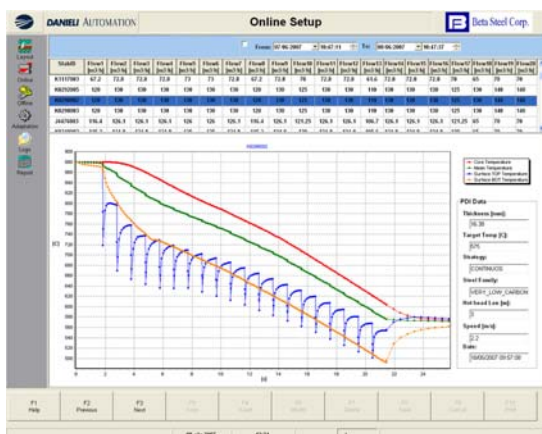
DANIELI AUTOMATION

Online Setup

Beta Steel Corp.

From: 07-06-2007 08:47:11 To: 08-06-2007 08:47:17

Layout

Online

Offline

Adaptation

Logs

Report

| Slab# | Flow1 [m3/h] | Flow2 [m3/h] | Flow3 [m3/h] | Flow4 [m3/h] | Flow5 [m3/h] | Flow6 [m3/h] | Flow7 [m3/h] | Flow8 [m3/h] | Flow9 [m3/h] | Flow10 [m3/h] | Flow11 [m3/h] | Flow12 [m3/h] | Flow13 [m3/h] | Flow14 [m3/h] | Flow15 [m3/h] | Flow16 [m3/h] | Flow17 [m3/h] | Flow18 [m3/h] | Flow19 [m3/h] |
|---|---|---|---|---|---|---|---|---|---|---|---|---|---|---|---|---|---|---|---|
| K1117003 | 67.2 | 72.8 | 72.8 | 72.8 | 73 | 73 | 72.8 | 67.2 | 72.8 | 70 | 72.8 | 72.8 | 61.6 | 72.8 | 72.8 | 70 | 65 | 70 | 70 |
| H8252005 | 120 | 130 | 130 | 130 | 130 | 130 | 130 | 130 | 130 | 125 | 130 | 130 | 130 | 130 | 130 | 125 | 130 | 140 | 140 |
| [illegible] | 120 | 130 | 130 | 130 | 130 | 130 | 130 | 120 | 130 | 125 | 130 | 130 | 110 | 130 | 130 | 125 | 130 | 140 | 140 |
| H8298001 | 120 | 130 | 130 | 130 | 130 | 130 | 120 | 130 | 130 | 125 | 130 | 130 | 110 | 130 | 130 | 125 | 130 | 140 | 140 |
| J8476003 | 116.4 | 126.1 | 126.1 | 126 | 126 | 126.1 | 116.4 | 126.1 | 121.25 | 126.1 | 126.1 | 106.7 | 126.1 | 126.1 | 121.25 | 65 | 70 | 70 |

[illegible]

900
880
860
840
820
800
780
760
740
720
700
680
660
640
620
600
580
560
540
520
500

[C]

0 2 4 6 8 10 12 14 16 18 20 22 24

[m]

Core Temperature
Mean Temperature
Surface TOP Temperature
Surface BOT Temperature

PDI Data

Thickness [mm]:
16.38

Target Temp [C]:
575

Strategy:
CONTINUOUS

Steel Family:
VERY_LOW_CARBON

Hot head Len [m]:
3

Speed [m/s]:
2.2

Date:
08/06/2007 09:57:08

F1 Help

F2 Previous

F3 Next

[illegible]